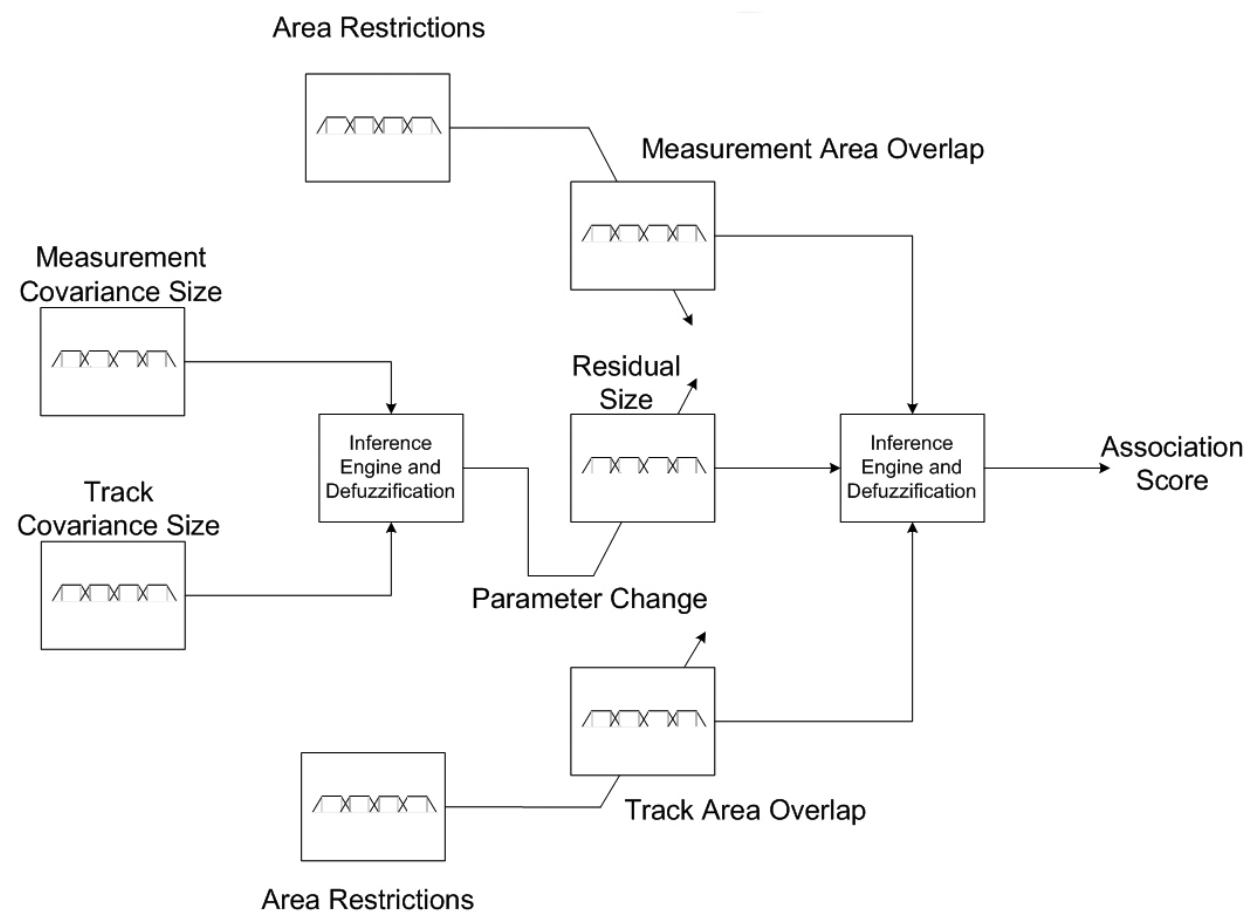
Area Restrictions

Measurement Area Overlap

Measurement Covariance Size

Residual Size

Inference Engine and Defuzzification

Inference Engine and Defuzzification

Association Score

Track Covariance Size

Parameter Change

Track Area Overlap

Area Restrictions